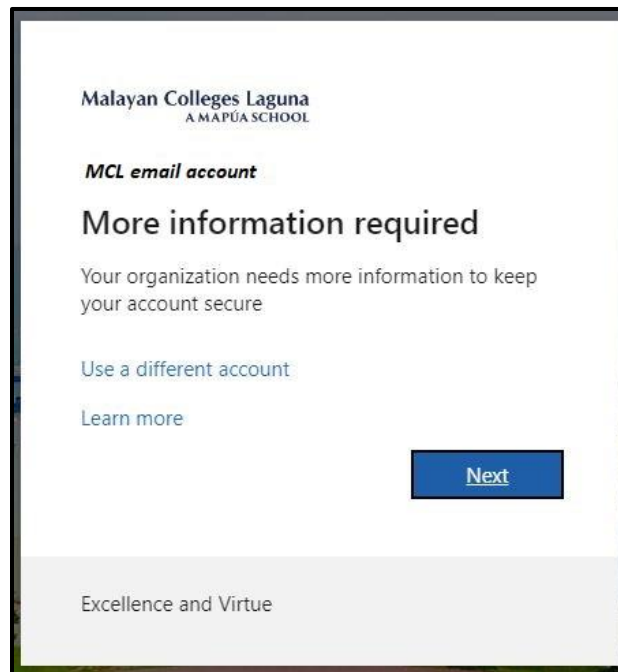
Malayan Colleges Laguna
A MAPÚA SCHOOL

MCL email account

More information required

Your organization needs more information to keep your account secure

Use a different account

Learn more

Next

Excellence and Virtue